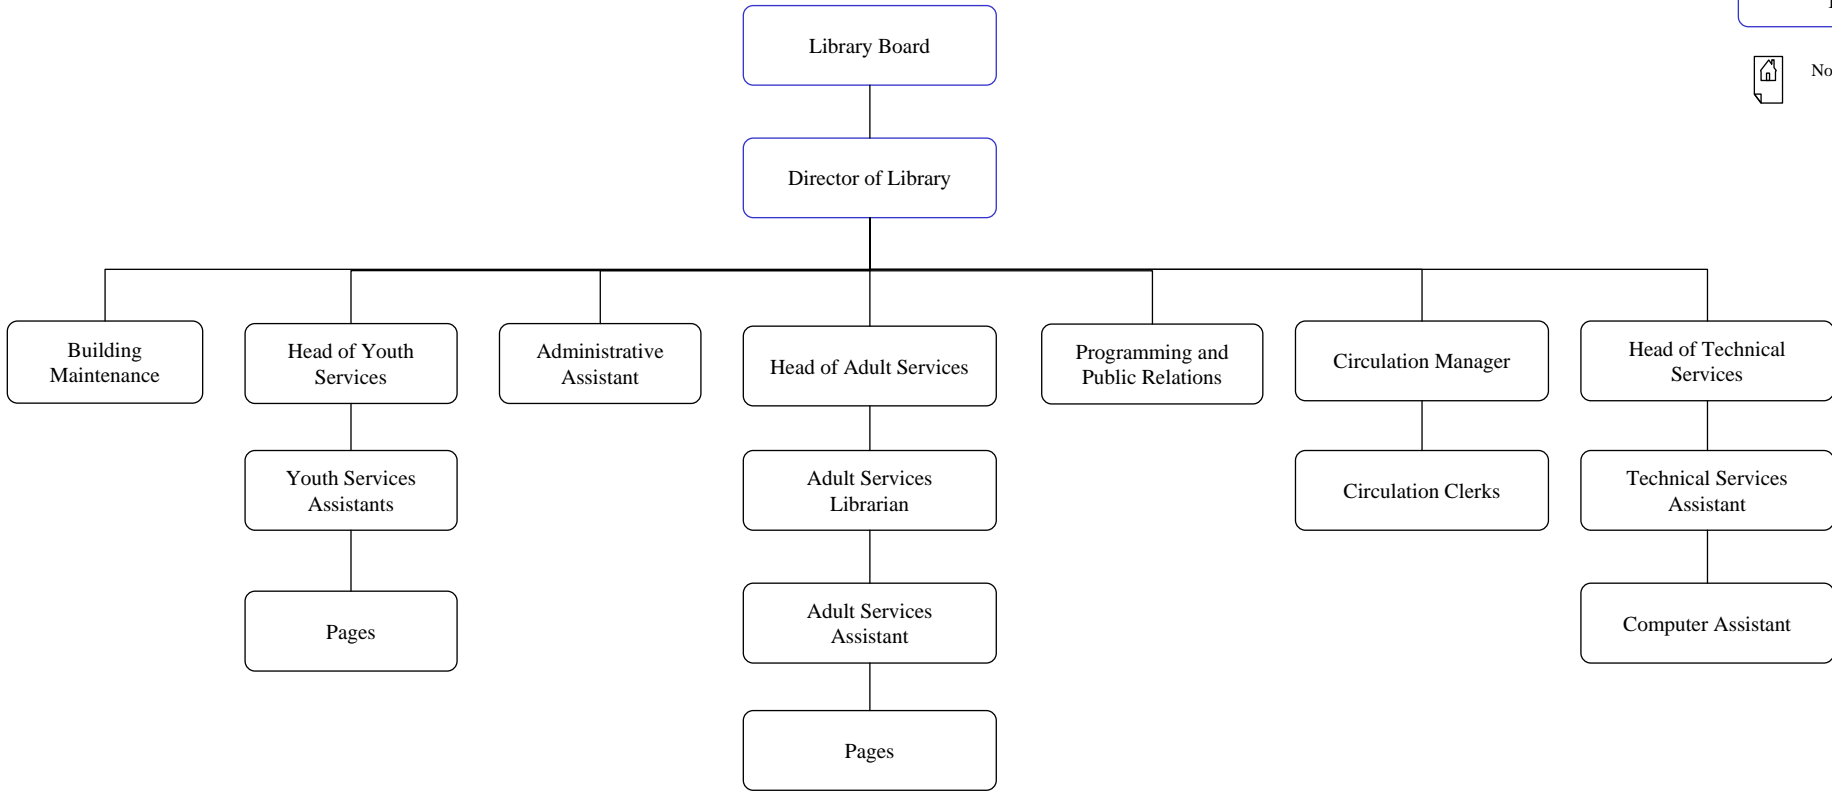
Library Board

Director of Library

Building Maintenance

Head of Youth Services

Youth Services Assistants

Pages

Administrative Assistant

Head of Adult Services

Adult Services Librarian

Adult Services Assistant

Pages

Programming and Public Relations

Circulation Manager

Circulation Clerks

Head of Technical Services

Technical Services Assistant

Computer Assistant

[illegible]

No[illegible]